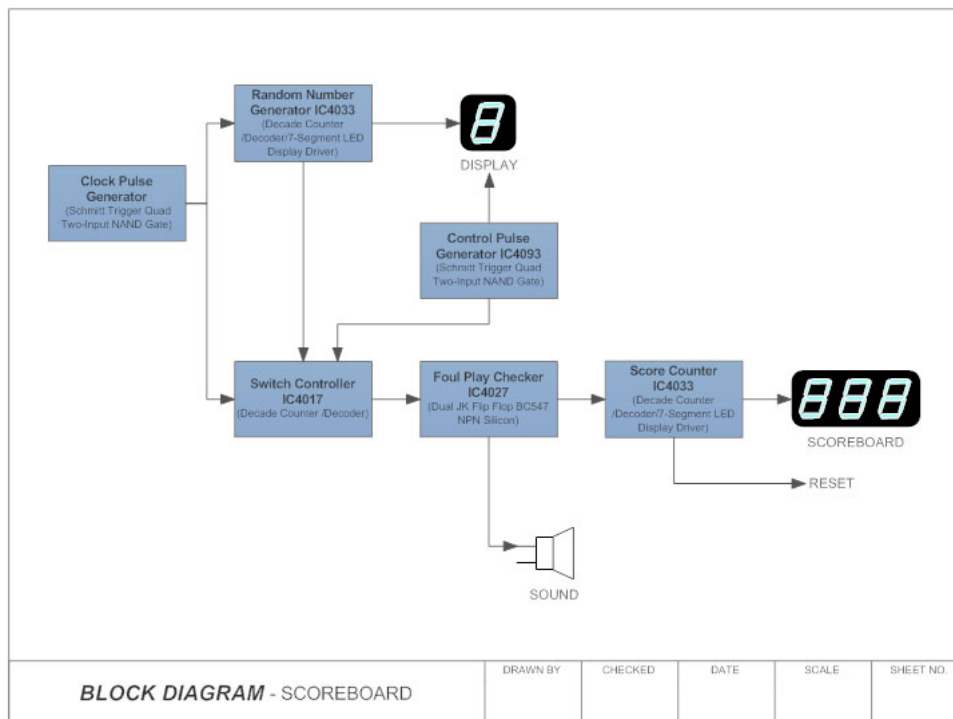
Random Number Generator IC4033
(Decade Counter /Decoder/7-Segment LED Display Driver)

8

DISPLAY

Clock Pulse Generator
(Schmitt Trigger Quad Two-Input NAND Gate)

Control Pulse Generator IC4093
(Schmitt Trigger Quad Two-Input NAND Gate)

Switch Controller IC4017
(Decade Counter /Decoder)

Foul Play Checker IC4027
(Dual JK Flip Flop BC547 NPN Silicon)

Score Counter IC4033
(Decade Counter /Decoder/7-Segment LED Display Driver)

888

SCOREBOARD

RESET

SOUND

BLOCK DIAGRAM - SCOREBOARD

| DRAWN BY | CHECKED | DATE | SCALE | SHEET NO. |
|---|---|---|---|---|